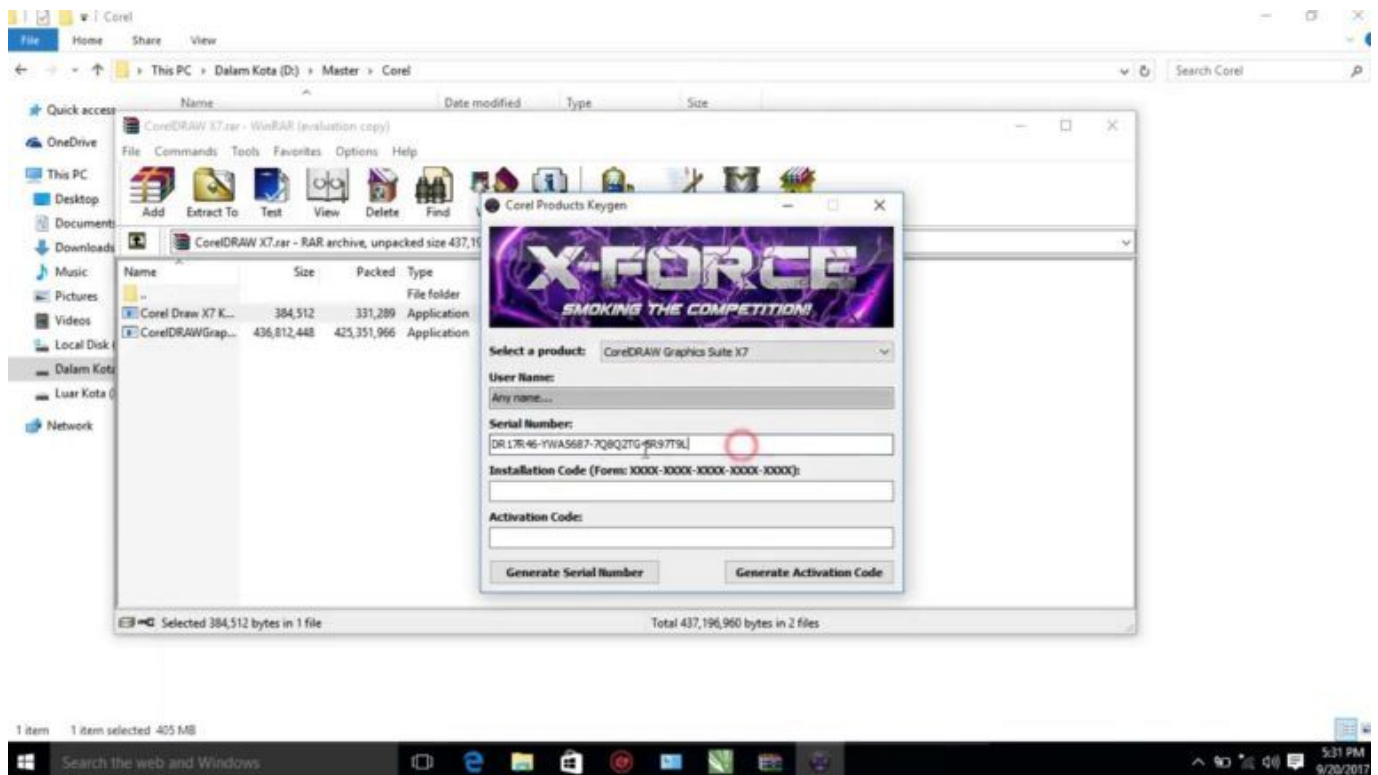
Corel

File Home Share View

This PC > Dalam Kota (D:) > Master > Corel

Search Corel

Quick access
OneDrive
This PC
Desktop
Documents
Downloads
Music
Pictures
Videos
Local Disk
Dalam Kota
Luar Kota
Network

Name Date modified Type Size

CorelDRAW X7.rar - WinRAR (evaluation copy)

File Commands Tools Favorites Options Help

Add Extract To Test View Delete Find

CorelDRAW X7.rar - RAR archive, unpacked size 437,1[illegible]

| Name | Size | Packed | Type |
|---|---|---|---|
| .. | | | File folder |
| Corel Draw X7 K... | 384,512 | 331,289 | Application |
| CorelDRAWGrap... | 436,812,448 | 425,351,966 | Application |

Selected 384,512 bytes in 1 file

Total 437,196,960 bytes in 2 files

Corel Products Keygen

X-FORCE
SMOKING THE COMPETITION!

Select a product: CorelDRAW Graphics Suite X7

User Name:
Any name...

Serial Number:
DR17R46-YWAS687-7Q8Q2TG-6R97T9L

Installation Code (Form: XXXX-XXXX-XXXX-XXXX-XXXX):

Activation Code:

Generate Serial Number
Generate Activation Code

1 item 1 item selected 405 MB

Search the web and Windows

5:31 PM
9/20/2017